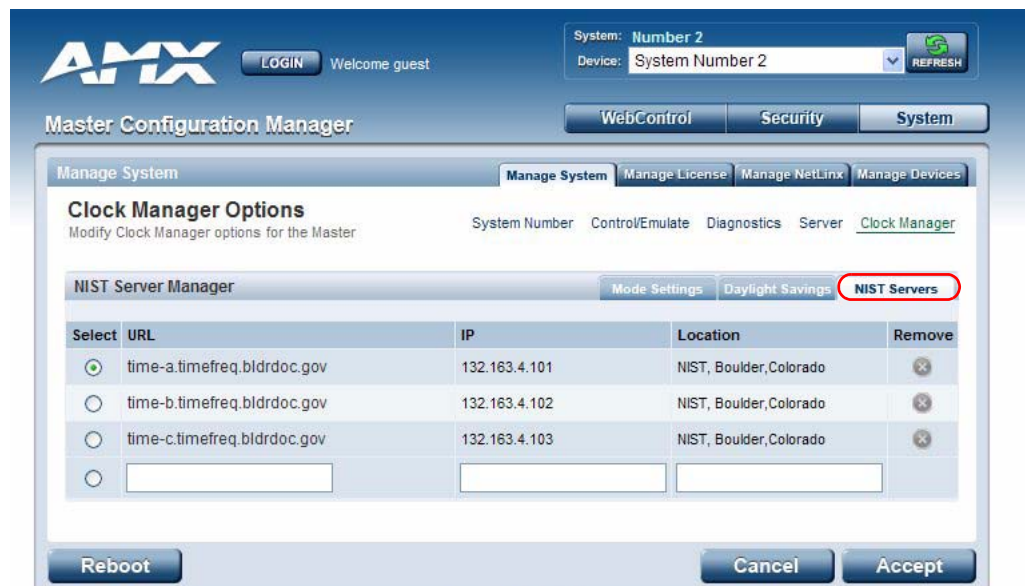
AMX

LOGIN Welcome guest

System: Number 2
Device: System Number 2

REFRESH

Master Configuration Manager

WebControl Security System

Manage System

Manage System Manage License Manage NetLinx Manage Devices

Clock Manager Options
Modify Clock Manager options for the Master

System Number Control/Emulate Diagnostics Server Clock Manager

NIST Server Manager

Mode Settings Daylight Savings NIST Servers

| Select | URL | IP | Location | Remove |
|---|---|---|---|---|
| ⦿ | time-a.timefreq.bldrdoc.gov | 132.163.4.101 | NIST, Boulder,Colorado | |
| ○ | time-b.timefreq.bldrdoc.gov | 132.163.4.102 | NIST, Boulder,Colorado | |
| ○ | time-c.timefreq.bldrdoc.gov | 132.163.4.103 | NIST, Boulder,Colorado | |
| ○ | | | | |

Reboot

Cancel Accept